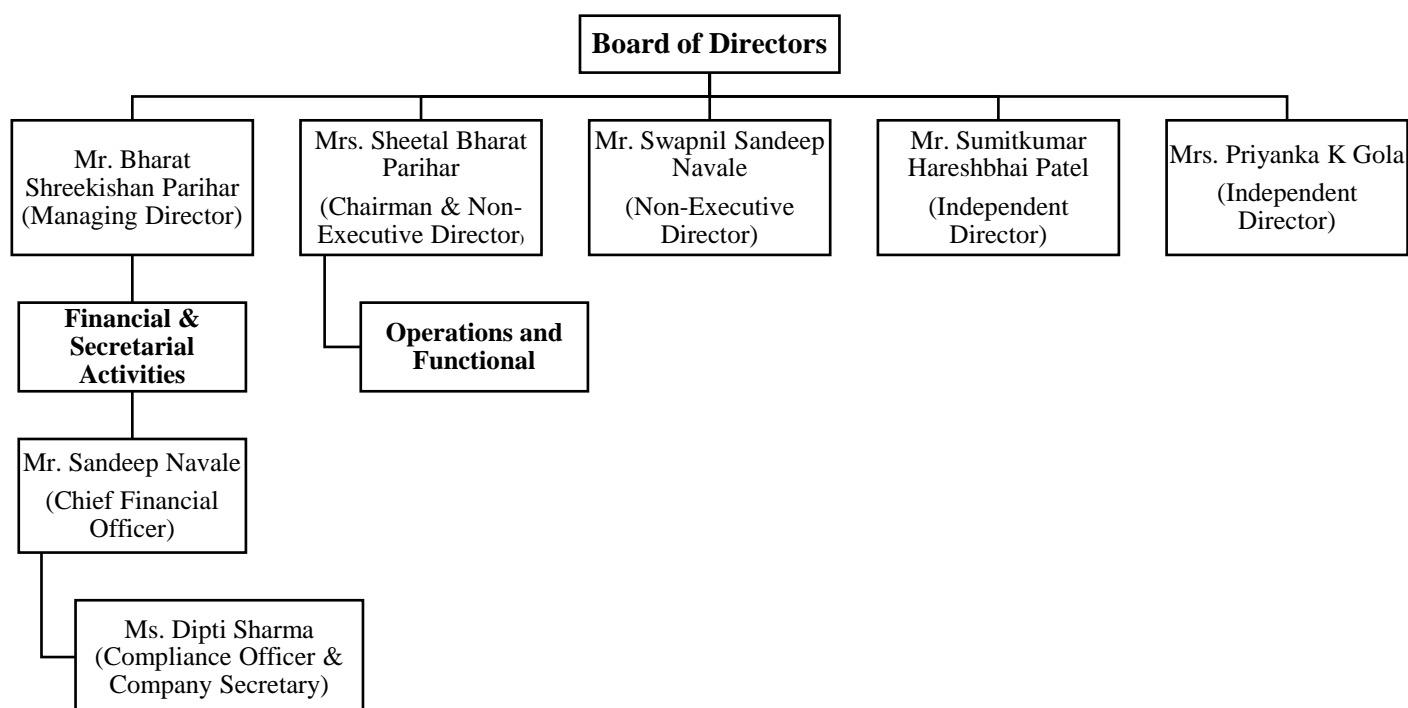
Board of Directors

Mr. Bharat Shreekishan Parihar (Managing Director)

Mrs. Sheetal Bharat Parihar (Chairman & Non-Executive Director)

Mr. Swapnil Sandeep Navale (Non-Executive Director)

Mr. Sumitkumar Hareshbhai Patel (Independent Director)

Mrs. Priyanka K Gola (Independent Director)

Financial & Secretarial Activities

Operations and Functional

Mr. Sandeep Navale (Chief Financial Officer)

Ms. Dipti Sharma (Compliance Officer & Company Secretary)